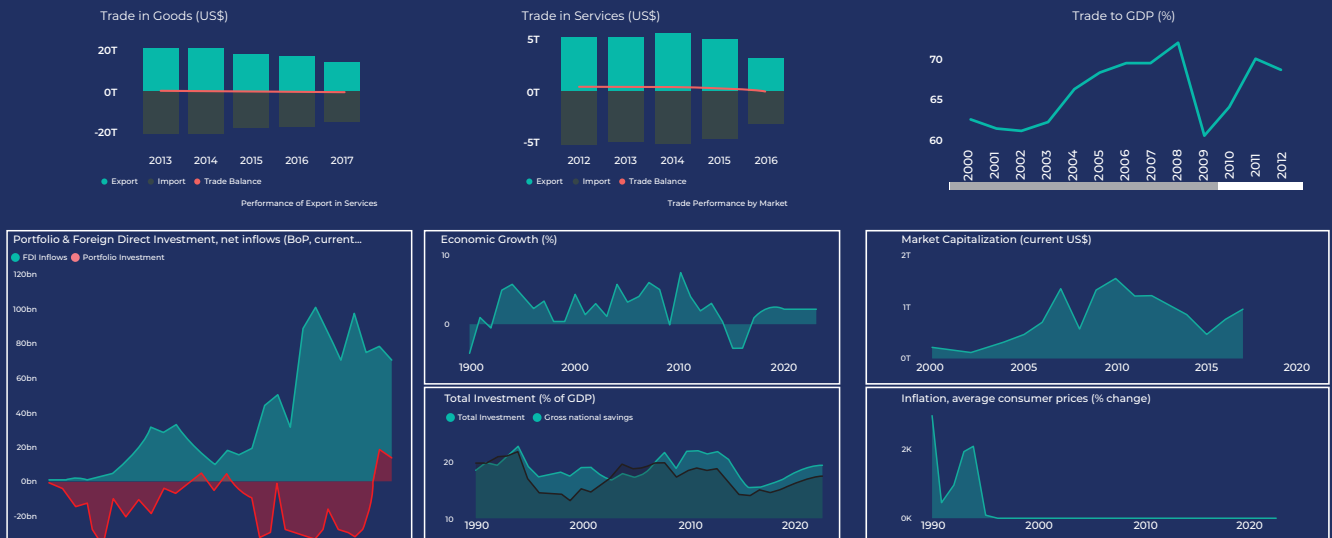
Trade in Goods (US$)

20T
0T
-20T
2013 2014 2015 2016 2017
Export Import Trade Balance

Trade in Services (US$)

5T
0T
-5T
2012 2013 2014 2015 2016
Export Import Trade Balance

Trade to GDP (%)

70
65
60
2000 2001 2002 2003 2004 2005 2006 2007 2008 2009 2010 2011 2012

Performance of Export in Services

Trade Performance by Market

Portfolio & Foreign Direct Investment, net inflows (BoP, current...
FDI Inflows Portfolio Investment
120bn
100bn
80bn
60bn
40bn
20bn
0bn
-20bn

Economic Growth (%)
10
0
1900 2000 2010 2020

Market Capitalization (current US$)
2T
1T
0T
2000 2005 2010 2015 2020

Total Investment (% of GDP)
Total Investment Gross national savings
20
10
1990 2000 2010 2020

Inflation, average consumer prices (% change)
2K
0K
1990 2000 2010 2020